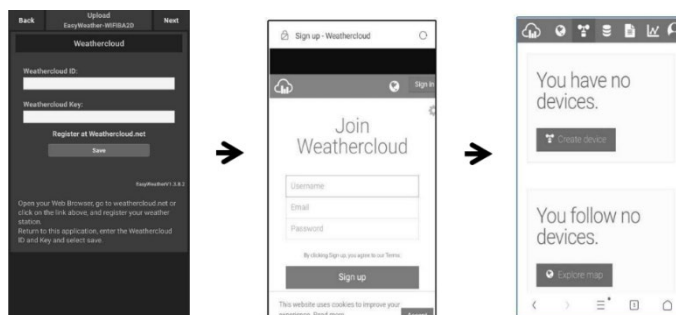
Back

Upload
EasyWeather-WIFIBA2D

Next

Weathercloud

Weathercloud ID:

Weathercloud Key:

Register at Weathercloud.net

Save

EasyWeatherV1.3.8.2

Open your Web Browser, go to weathercloud.net or click on the link above, and register your weather station.
Return to this application, enter the Weathercloud ID and Key and select save.

Sign up - Weathercloud

Sign in

Join Weathercloud

Username

Email

Password

By clicking Sign up you agree to our Terms.

Sign up

This website uses cookies to improve your experience. Read more

Accept

You have no devices.

Create device

You follow no devices.

Explore map